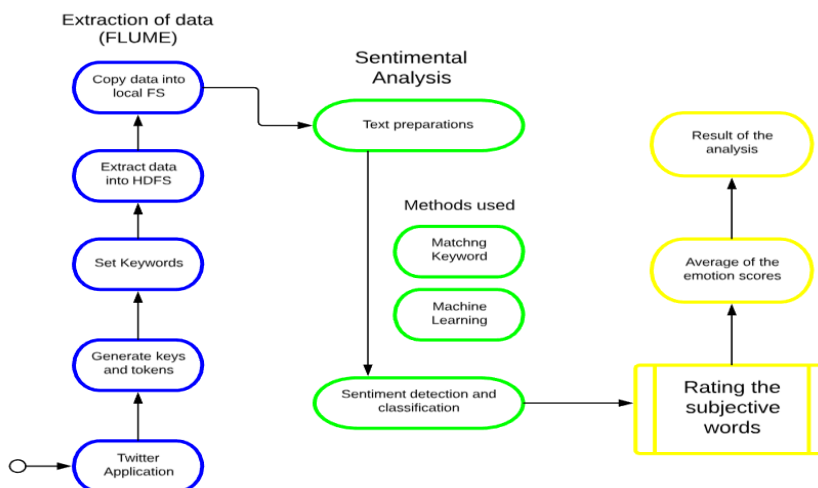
Extraction of data
(FLUME)

Copy data into local FS

Extract data into HDFS

Set Keywords

Generate keys and tokens

Twitter Application

Sentimental Analysis

Text preparations

Methods used

Matchng Keyword

Machine Learning

Sentiment detection and classification

Rating the subjective words

Average of the emotion scores

Result of the analysis